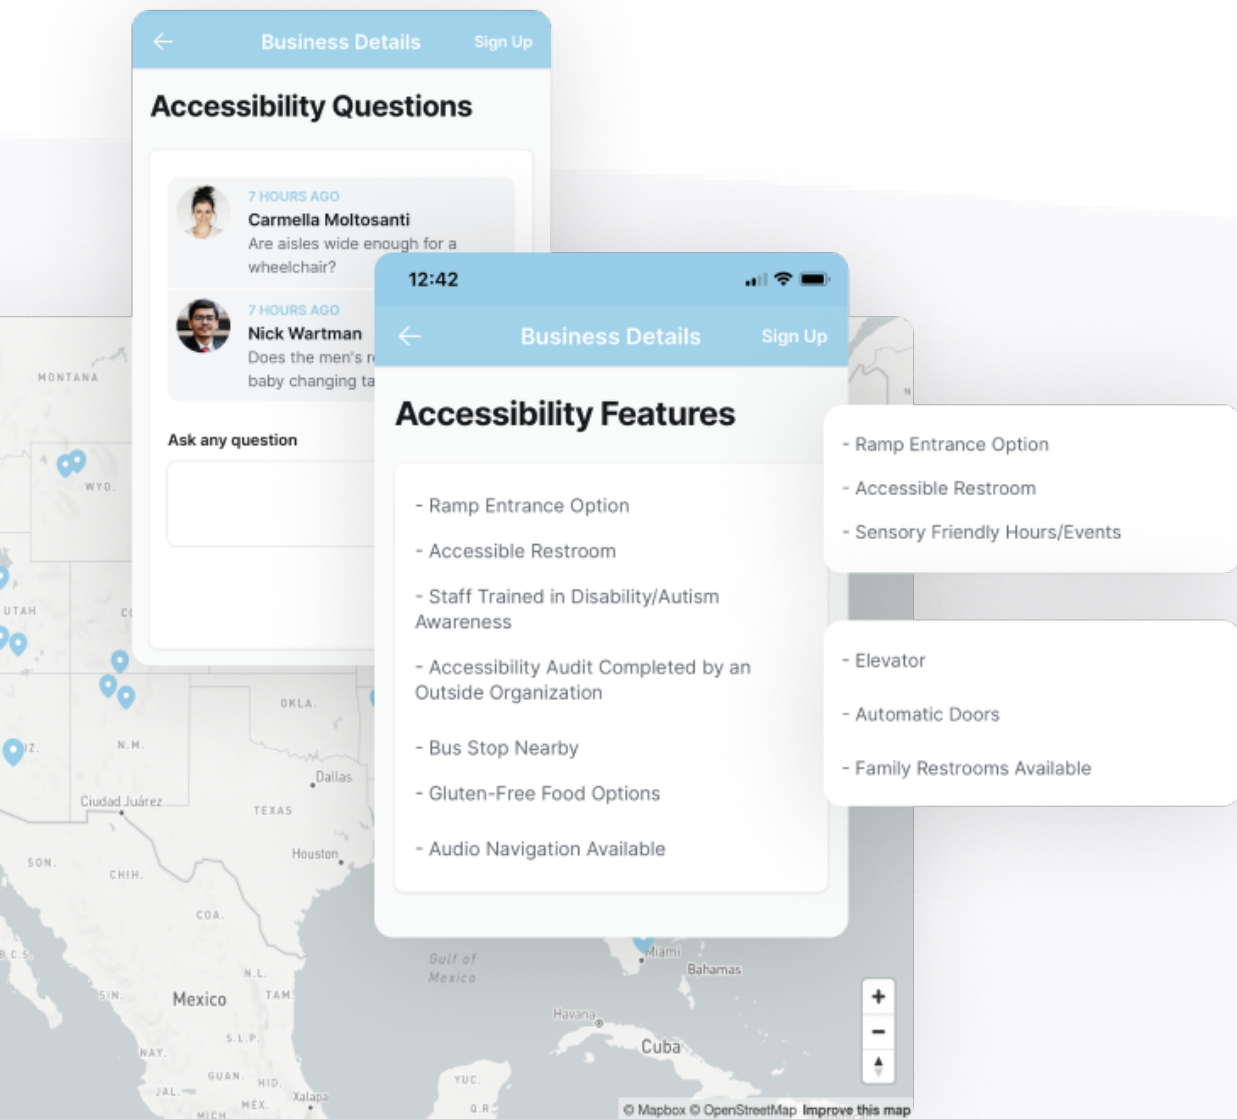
Business Details Sign Up

Accessibility Questions

7 HOURS AGO
Carmella Moltosanti
Are aisles wide enough for a wheelchair?

7 HOURS AGO
Nick Wartman
Does the men's r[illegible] baby changing ta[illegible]

Ask any question

12:42

Business Details Sign Up

Accessibility Features

- Ramp Entrance Option
- Accessible Restroom
- Staff Trained in Disability/Autism Awareness
- Accessibility Audit Completed by an Outside Organization
- Bus Stop Nearby
- Gluten-Free Food Options
- Audio Navigation Available

- Ramp Entrance Option
- Accessible Restroom
- Sensory Friendly Hours/Events

- Elevator
- Automatic Doors
- Family Restrooms Available

MONTANA
WYO.
UTAH
CO
IZ.
N.M.
OKLA.
Dallas
Ciudad Juárez
TEXAS
Houston
SON.
CHIH.
COA.
B.C.S.
N.L.
SIN.
Mexico
TAM.
S.L.P.
NAY.
GUAN.
HID.
JAL.
MÉX.
Xalapa
MICH.
Gulf of Mexico
Miami
Bahamas
Havana
Cuba
YUC.
Q.R.
N
+
−
© Mapbox © OpenStreetMap Improve this map